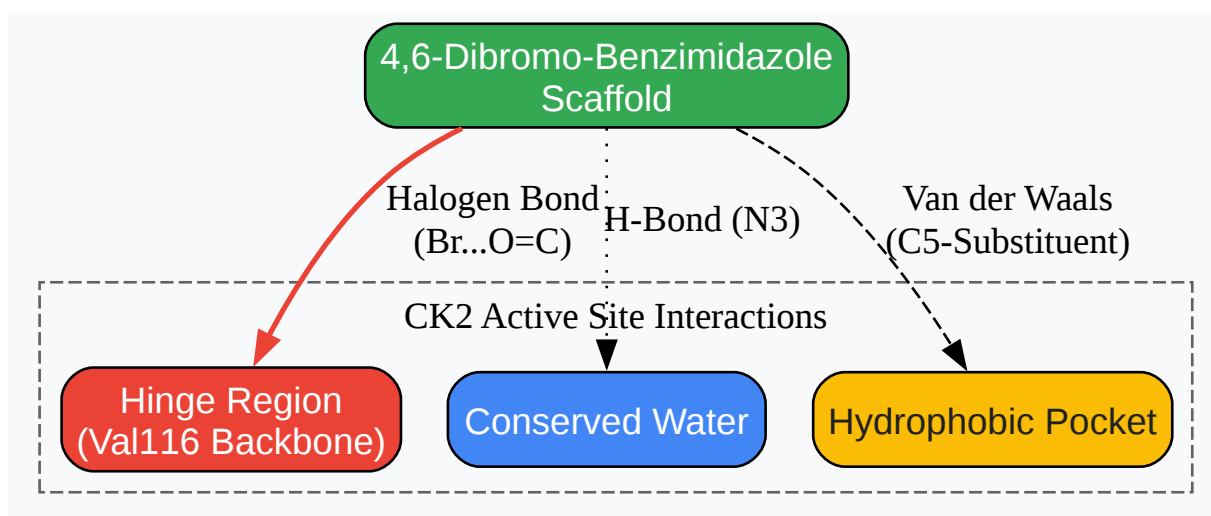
4,6-Dibromo-Benzimidazole Scaffold

Halogen Bond (Br...O=C)

H-Bond (N3)

Van der Waals (C5-Substituent)

CK2 Active Site Interactions

Hinge Region (Val116 Backbone)

Conserved Water

Hydrophobic Pocket